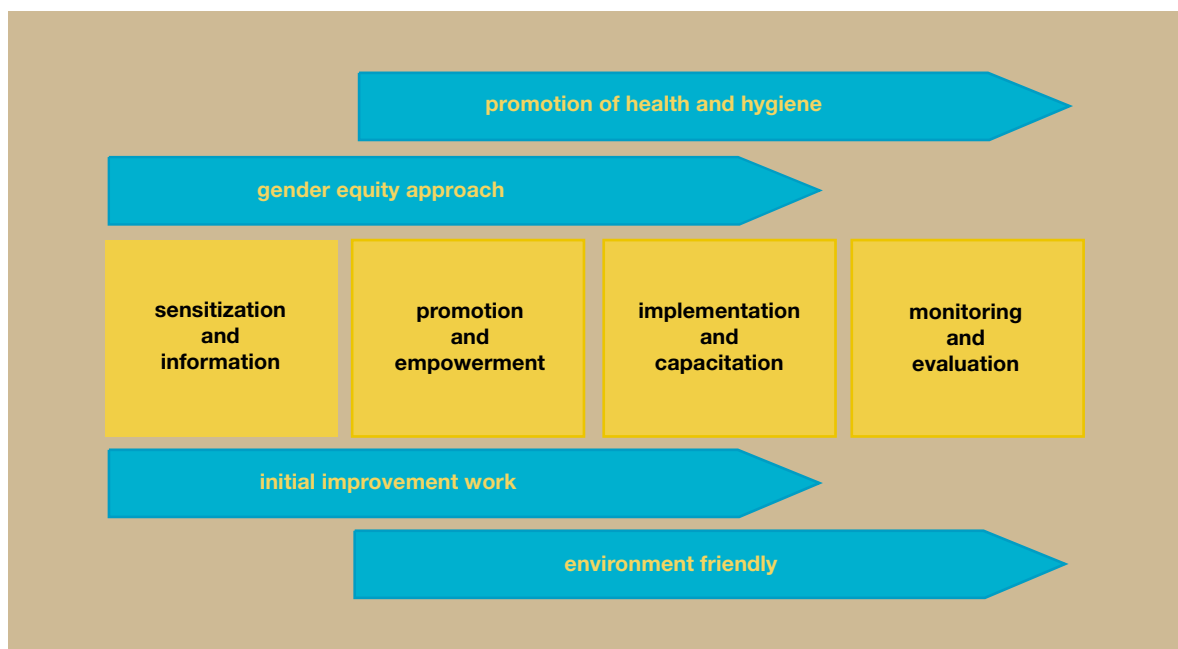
promotion of health and hygiene

gender equity approach

sensitization and information

promotion and empowerment

implementation and capacitation

monitoring and evaluation

initial improvement work

environment friendly